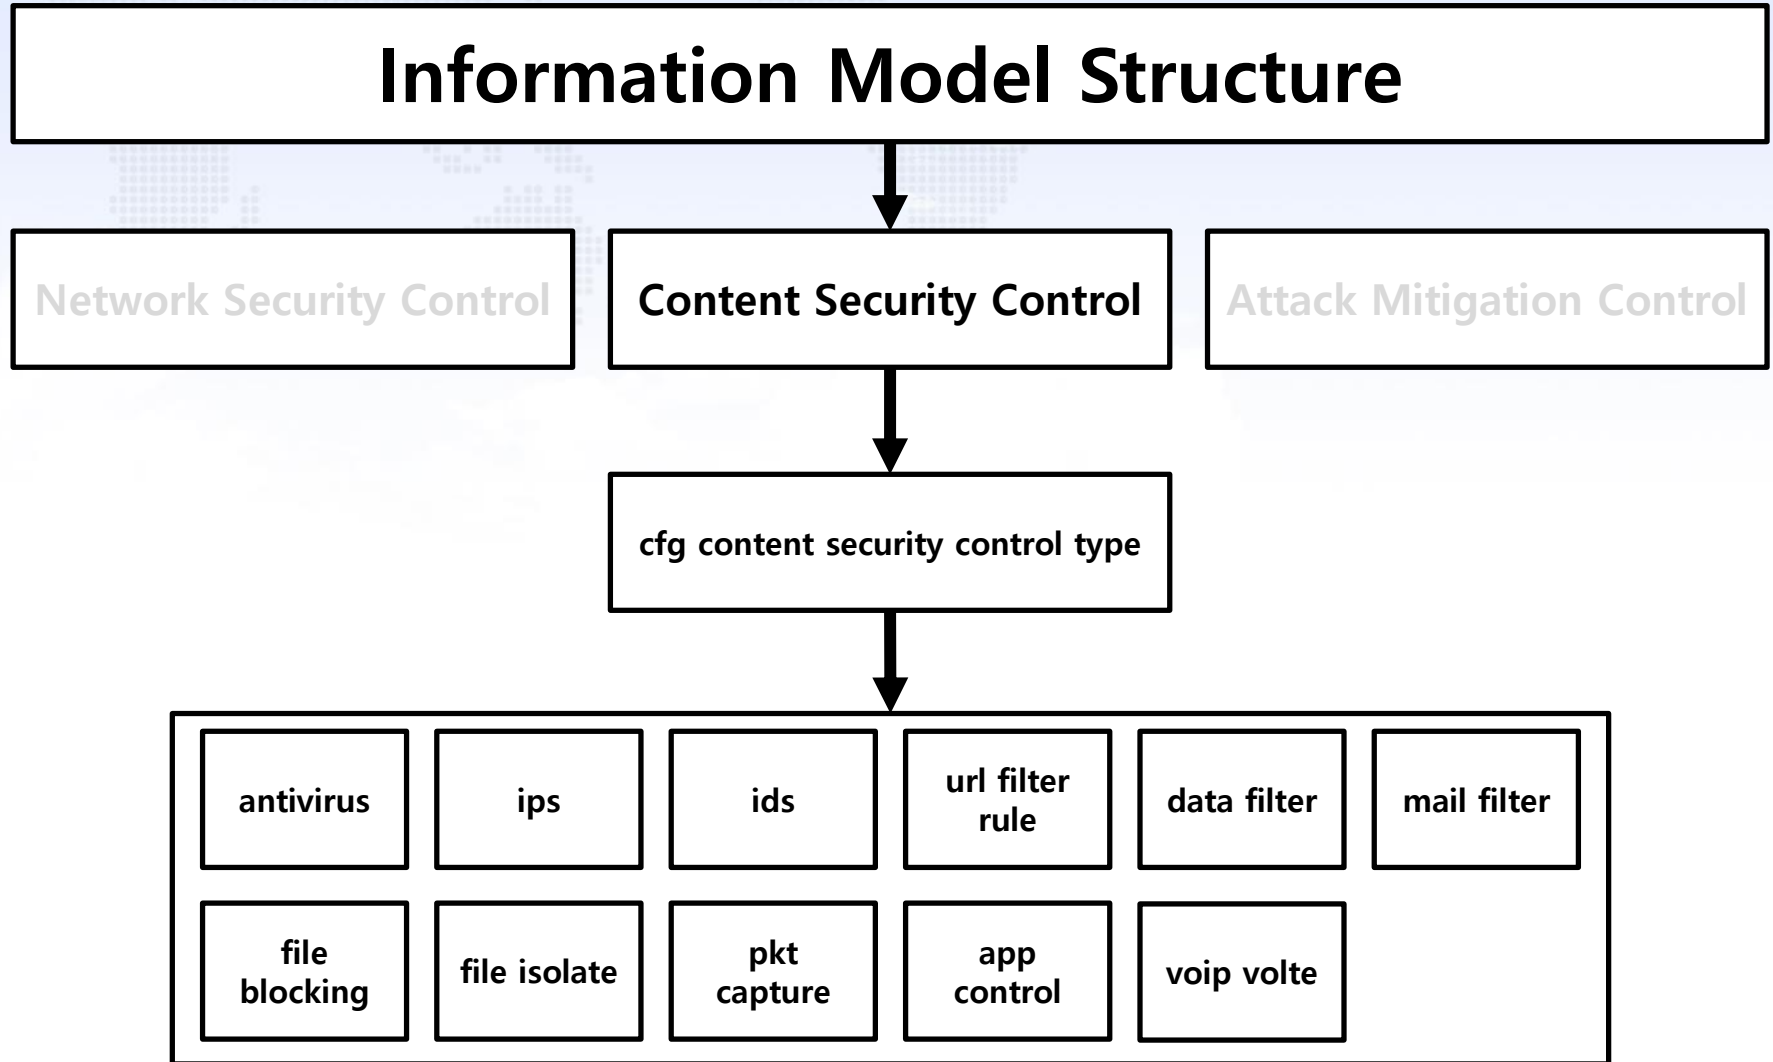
Information Model Structure

Network Security Control

Content Security Control

Attack Mitigation Control

cfg content security control type

antivirus

ips

ids

url filter rule

data filter

mail filter

file blocking

file isolate

pkt capture

app control

voip volte